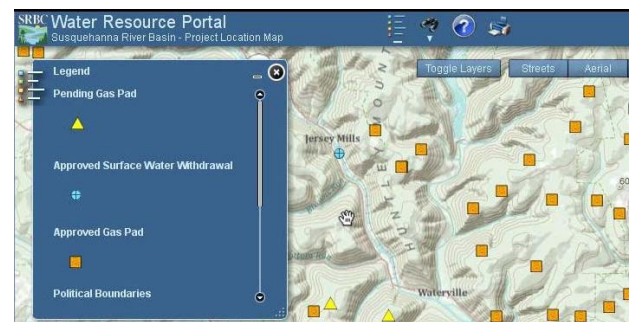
SRBC Water Resource Portal
Susquehanna River Basin - Project Location Map

Toggle Layers
Streets
Aerial

Legend
Pending Gas Pad
Approved Surface Water Withdrawal
Approved Gas Pad
Political Boundaries

Jersey Mills
Waterville
60